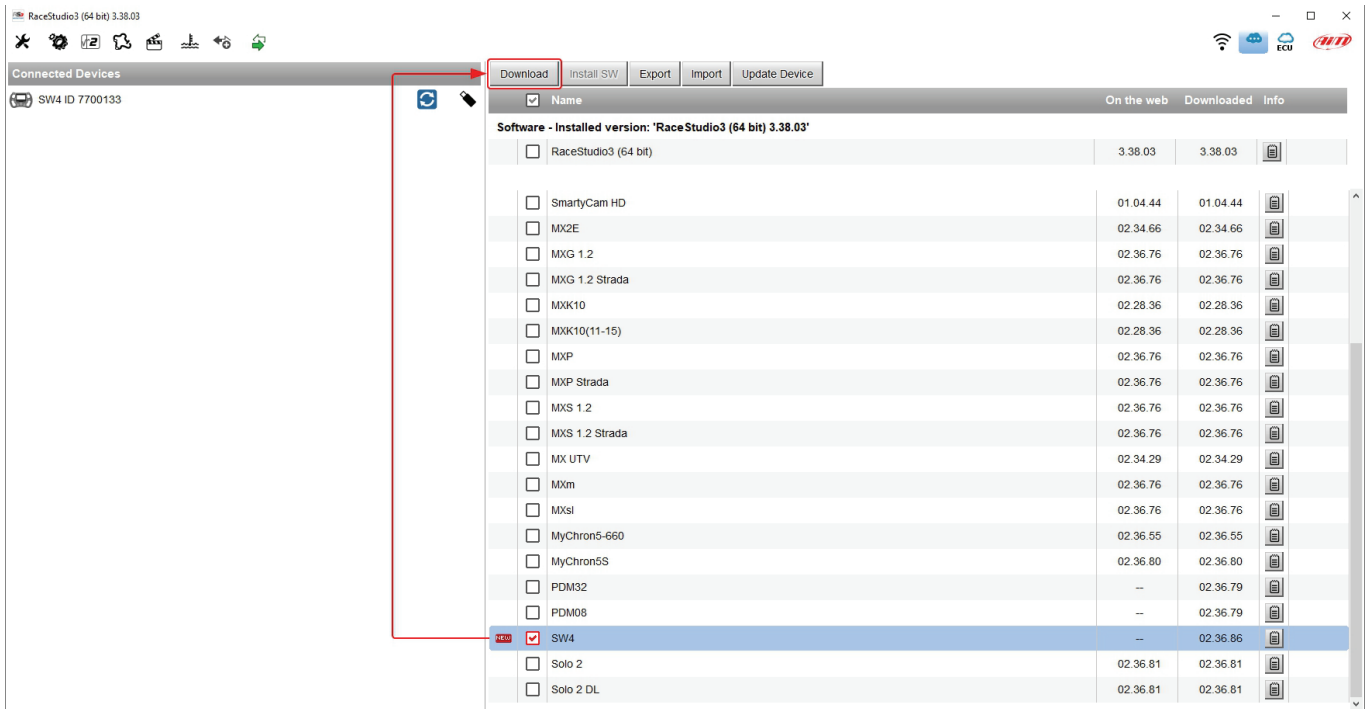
RaceStudio3 (64 bit) 3.38.03

ECU

Connected Devices

SW4 ID 7700133

Download | Install SW | Export | Import | Update Device

| | Name | On the web | Downloaded | Info |
|---|---|---|---|---|

Software - Installed version: 'RaceStudio3 (64 bit) 3.38.03'

| | Name | On the web | Downloaded |
|---|---|---|---|
| | RaceStudio3 (64 bit) | 3.38.03 | 3.38.03 |
| | SmartyCam HD | 01.04.44 | 01.04.44 |
| | MX2E | 02.34.66 | 02.34.66 |
| | MXG 1.2 | 02.36.76 | 02.36.76 |
| | MXG 1.2 Strada | 02.36.76 | 02.36.76 |
| | MXK10 | 02.28.36 | 02.28.36 |
| | MXK10(11-15) | 02.28.36 | 02.28.36 |
| | MXP | 02.36.76 | 02.36.76 |
| | MXP Strada | 02.36.76 | 02.36.76 |
| | MXS 1.2 | 02.36.76 | 02.36.76 |
| | MXS 1.2 Strada | 02.36.76 | 02.36.76 |
| | MX UTV | 02.34.29 | 02.34.29 |
| | MXm | 02.36.76 | 02.36.76 |
| | MXsl | 02.36.76 | 02.36.76 |
| | MyChron5-660 | 02.36.55 | 02.36.55 |
| | MyChron5S | 02.36.80 | 02.36.80 |
| | PDM32 | -- | 02.36.79 |
| | PDM08 | -- | 02.36.79 |
| NEW | SW4 | -- | 02.36.86 |
| | Solo 2 | 02.36.81 | 02.36.81 |
| | Solo 2 DL | 02.36.81 | 02.36.81 |